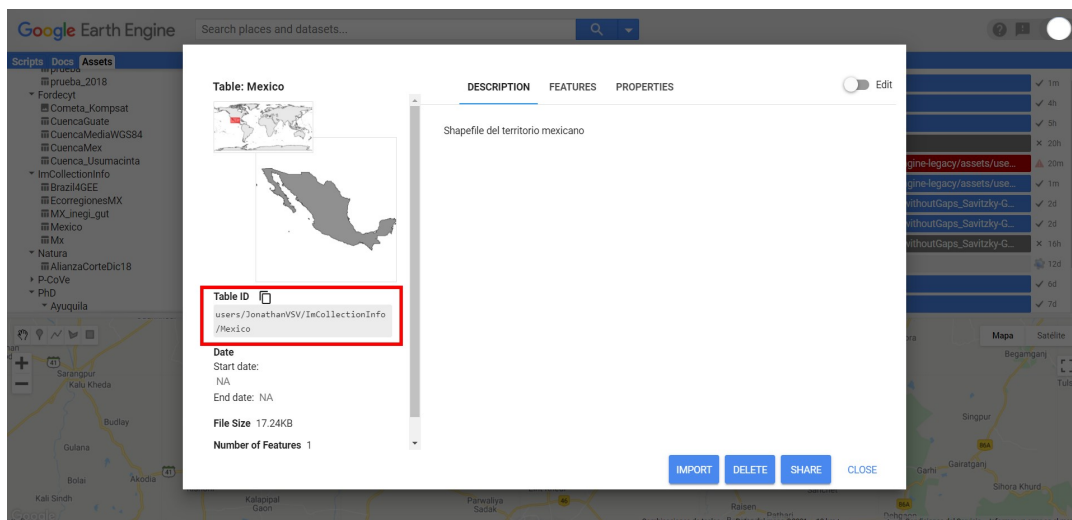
Google Earth Engine

Search places and datasets...

Scripts Docs Assets

prueba_2018
Fordecyt
Cometa_Kompsat
CuencaGuate
CuencaMediaWGS84
CuencaMex
Cuenca_Usumacinta
ImCollectionInfo
Brazil4GEE
EcorregionesMX
MX_inegi_gut
Mexico
Mx
Natura
AlianzaCorteDic18
P-CoVe
PhD
Ayuquila

Table: Mexico

DESCRIPTION FEATURES PROPERTIES

Edit

Shapefile del territorio mexicano

Table ID
users/JonathanVSV/ImCollectionInfo/Mexico

Date
Start date:
NA
End date: NA

File Size 17.24KB

Number of Features 1

IMPORT DELETE SHARE CLOSE

1m
4h
5h
20h
gine-legacy/assets/use...
20m
gine-legacy/assets/use...
1m
vithoutGaps_Savitzky-G...
2d
vithoutGaps_Savitzky-G...
2d
vithoutGaps_Savitzky-G...
16h
12d
6d
7d

Mapa Satelite

Sarangpur
Kalu Kheda
Budlay
Gulana
Bolai
Akodia
Kali Sindh
Kalapipal
Gaon
Parwaliya
Sadak
Raisen
Begamganj
Singpur
Garhi
Gairatganj
Sihora Khurd